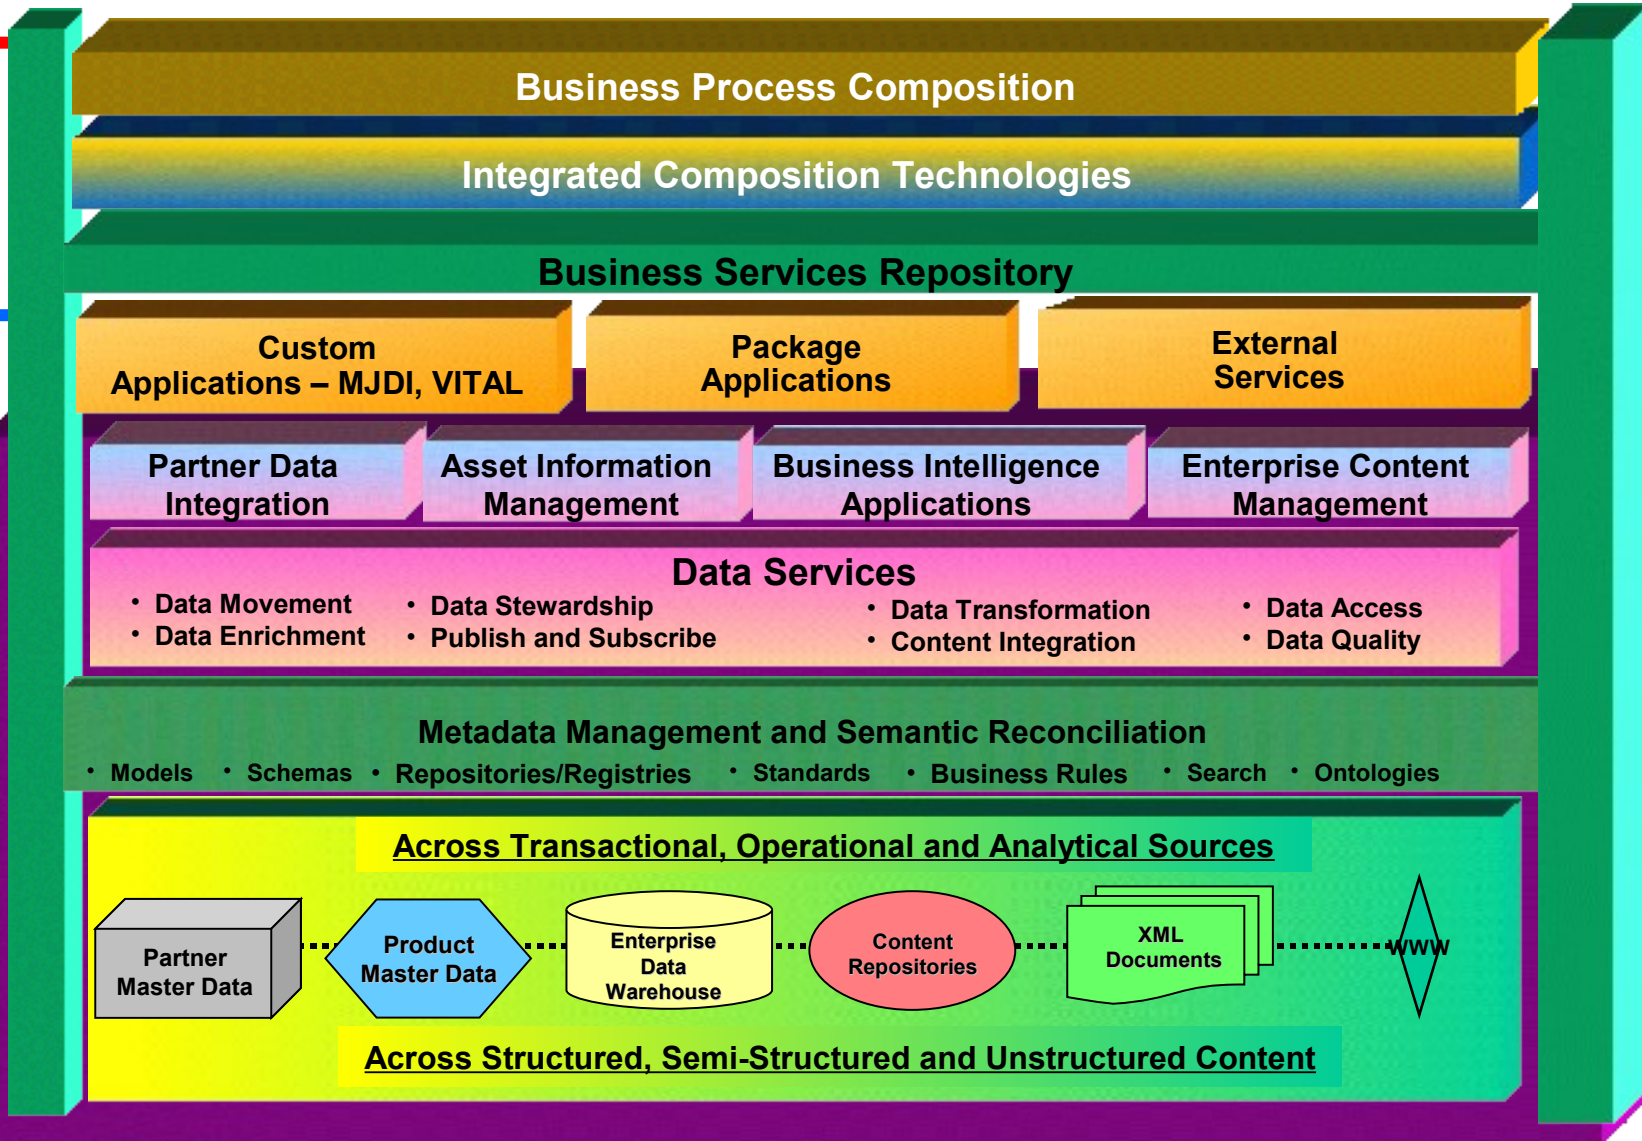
Business Process Composition

Integrated Composition Technologies

Business Services Repository

Custom Applications – MJDI, VITAL

Package Applications

External Services

Partner Data Integration

Asset Information Management

Business Intelligence Applications

Enterprise Content Management

Data Services

• Data Movement
• Data Enrichment

• Data Stewardship
• Publish and Subscribe

• Data Transformation
• Content Integration

• Data Access
• Data Quality

Metadata Management and Semantic Reconciliation

• Models • Schemas • Repositories/Registries • Standards • Business Rules • Search • Ontologies

Across Transactional, Operational and Analytical Sources

Partner Master Data

Product Master Data

Enterprise Data Warehouse

Content Repositories

XML Documents

WWW

Across Structured, Semi-Structured and Unstructured Content